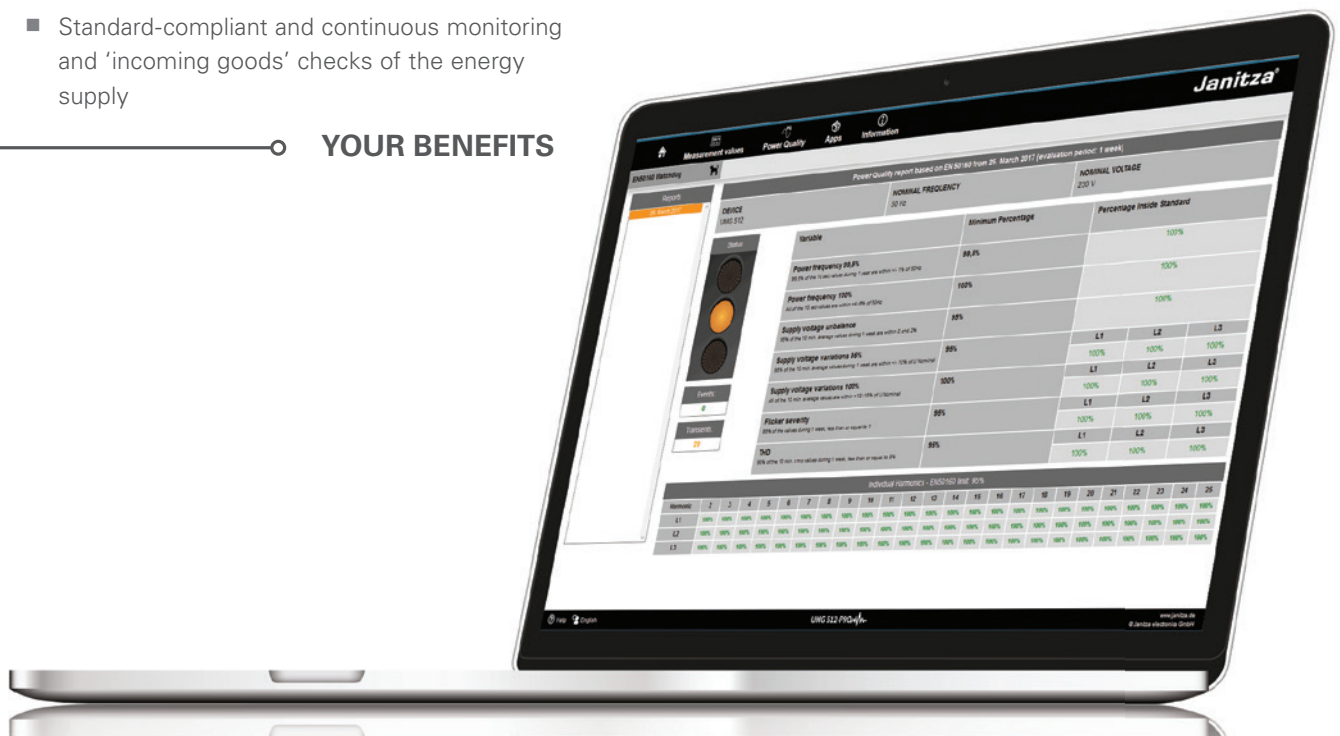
■ Standard-compliant and continuous monitoring and 'incoming goods' checks of the energy supply

YOUR BENEFITS

Janitza®

Measurement values Power Quality Apps Information

EN50160 Watchdog

Power Quality report based on EN 50160 from 25. March 2017 (evaluation period: 1 week)

Reports

DEVICE
UMG 512

NOMINAL FREQUENCY
50 Hz

NOMINAL VOLTAGE
230 V

Status

| Variable | Minimum Percentage | Percentage Inside Standard | | |
|---|---|---|---|---|
| Power frequency 99,5% | 99,5% | 100% | | |
| Power frequency 100% | 100% | 100% | | |
| Supply voltage unbalance | 95% | 100% | | |
| | | L1 | L2 | L3 |
| Supply voltage variations 95% | 95% | 100% | 100% | 100% |
| | | L1 | L2 | L3 |
| Supply voltage variations 100% | 100% | 100% | 100% | 100% |
| | | L1 | L2 | L3 |
| Flicker severity | 95% | 100% | 100% | 100% |
| | | L1 | L2 | L3 |
| THD | 95% | 100% | 100% | 100% |

Events
0

Transients
29

Individual Harmonics - EN50160 limit: 95%

| Harmonic | 2 | 3 | 4 | 5 | 6 | 7 | 8 | 9 | 10 | 11 | 12 | 13 | 14 | 15 | 16 | 17 | 18 | 19 | 20 | 21 | 22 | 23 | 24 | 25 |
|---|---|---|---|---|---|---|---|---|---|---|---|---|---|---|---|---|---|---|---|---|---|---|---|---|
| L1 | 100% | 100% | 100% | 100% | 100% | 100% | 100% | 100% | 100% | 100% | 100% | 100% | 100% | 100% | 100% | 100% | 100% | 100% | 100% | 100% | 100% | 100% | 100% | 100% |
| L2 | 100% | 100% | 100% | 100% | 100% | 100% | 100% | 100% | 100% | 100% | 100% | 100% | 100% | 100% | 100% | 100% | 100% | 100% | 100% | 100% | 100% | 100% | 100% | 100% |
| L3 | 100% | 100% | 100% | 100% | 100% | 100% | 100% | 100% | 100% | 100% | 100% | 100% | 100% | 100% | 100% | 100% | 100% | 100% | 100% | 100% | 100% | 100% | 100% | 100% |

Help English

UMG 512-PRO

www.janitza.de
© Janitza electronics GmbH